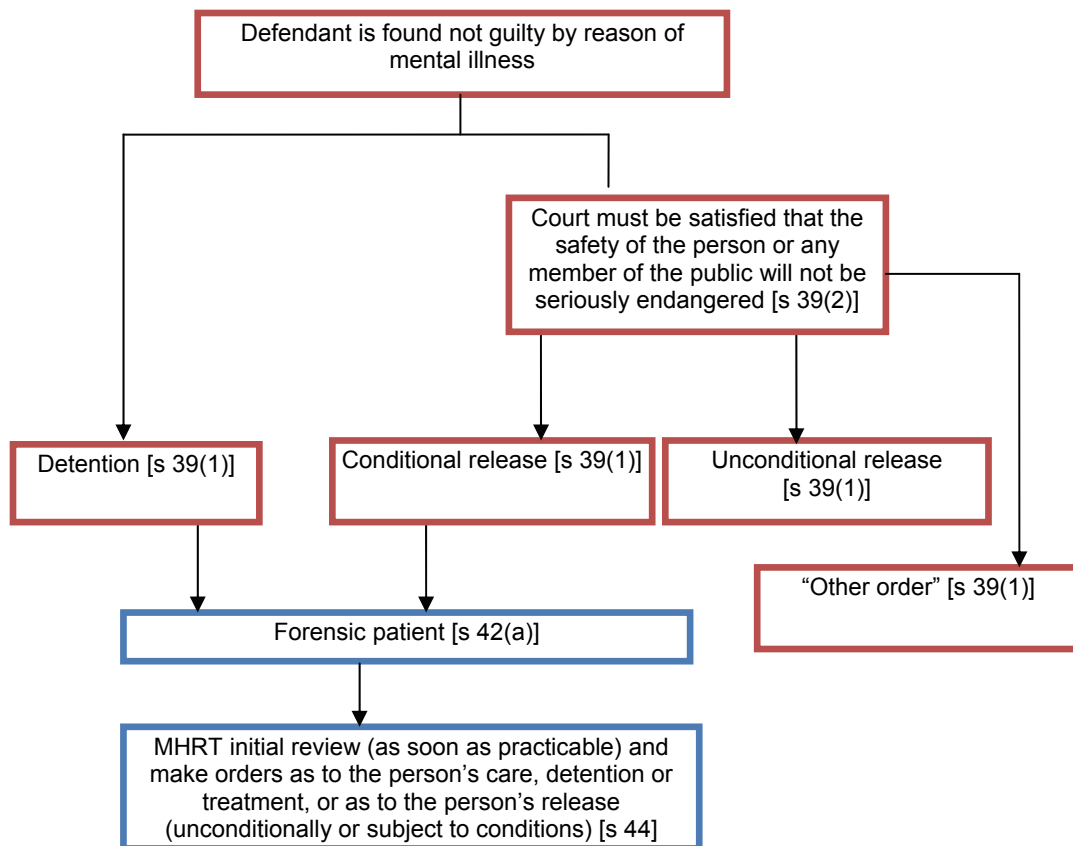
Defendant is found not guilty by reason of mental illness

Court must be satisfied that the safety of the person or any member of the public will not be seriously endangered [s 39(2)]

Detention [s 39(1)]

Conditional release [s 39(1)]

Unconditional release [s 39(1)]

“Other order” [s 39(1)]

Forensic patient [s 42(a)]

MHRT initial review (as soon as practicable) and make orders as to the person’s care, detention or treatment, or as to the person’s release (unconditionally or subject to conditions) [s 44]